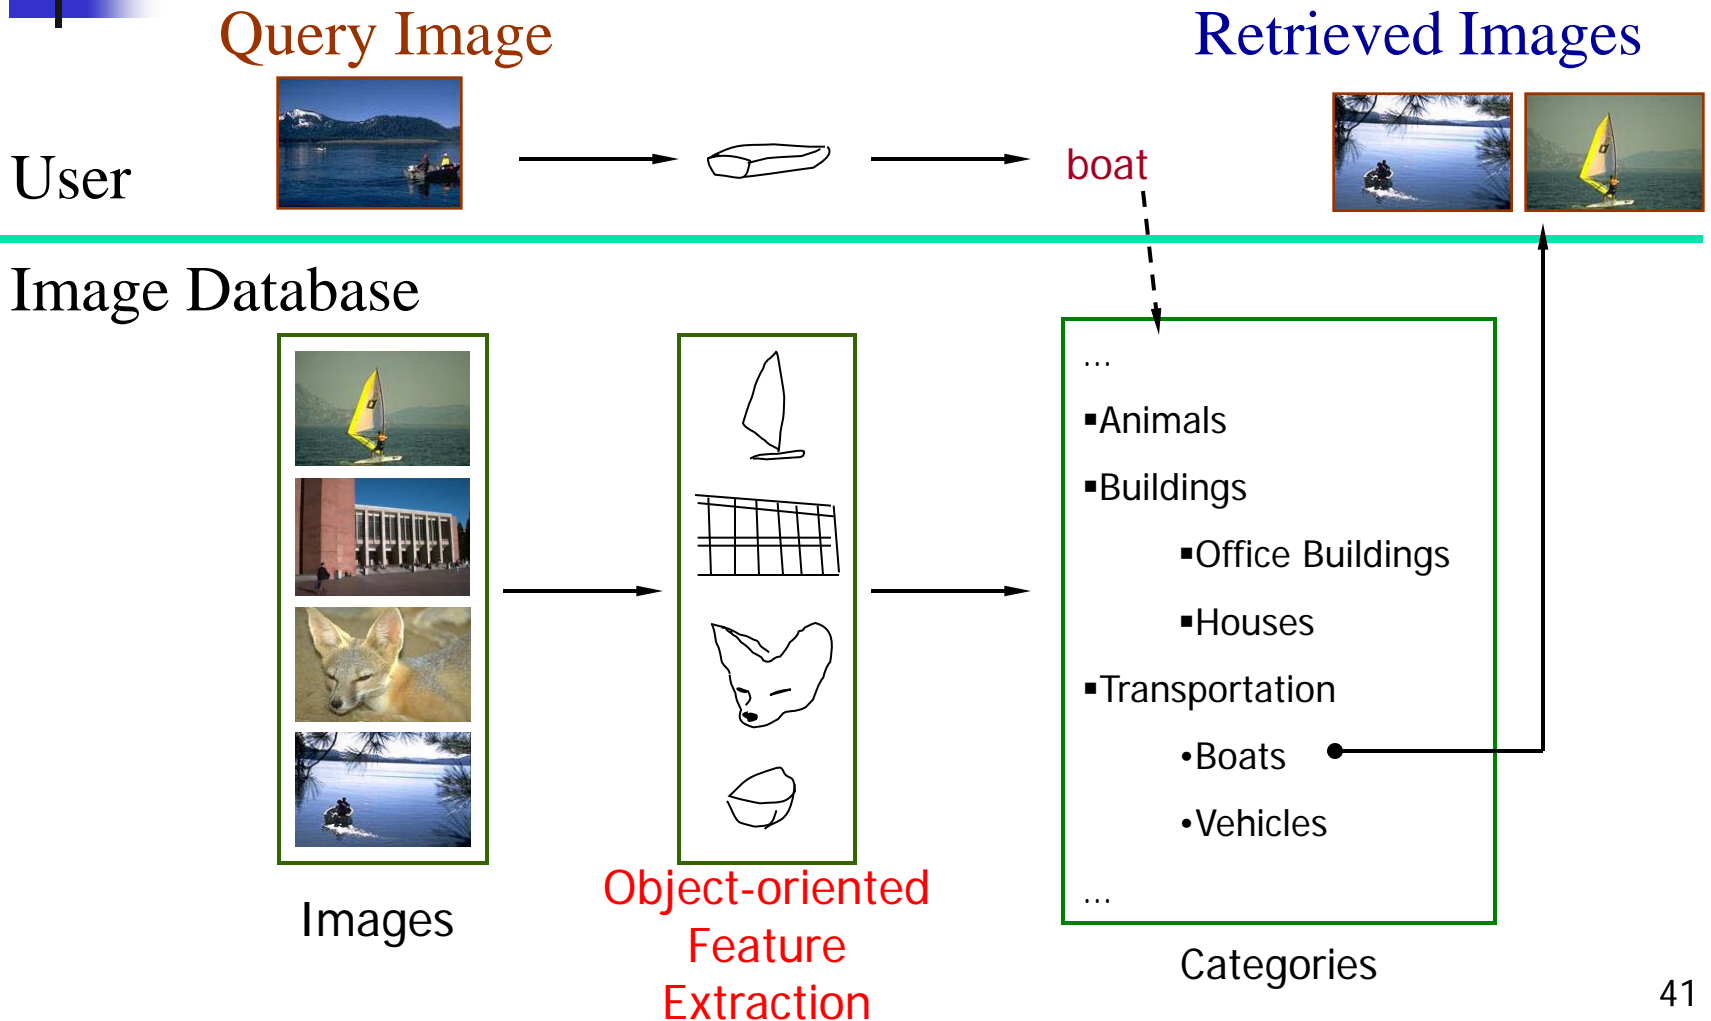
Query Image

Retrieved Images

User

boat

Image Database

...

▪Animals

▪Buildings

▪Office Buildings

▪Houses

▪Transportation

•Boats

•Vehicles

...

Images

Object-oriented Feature Extraction

Categories

41